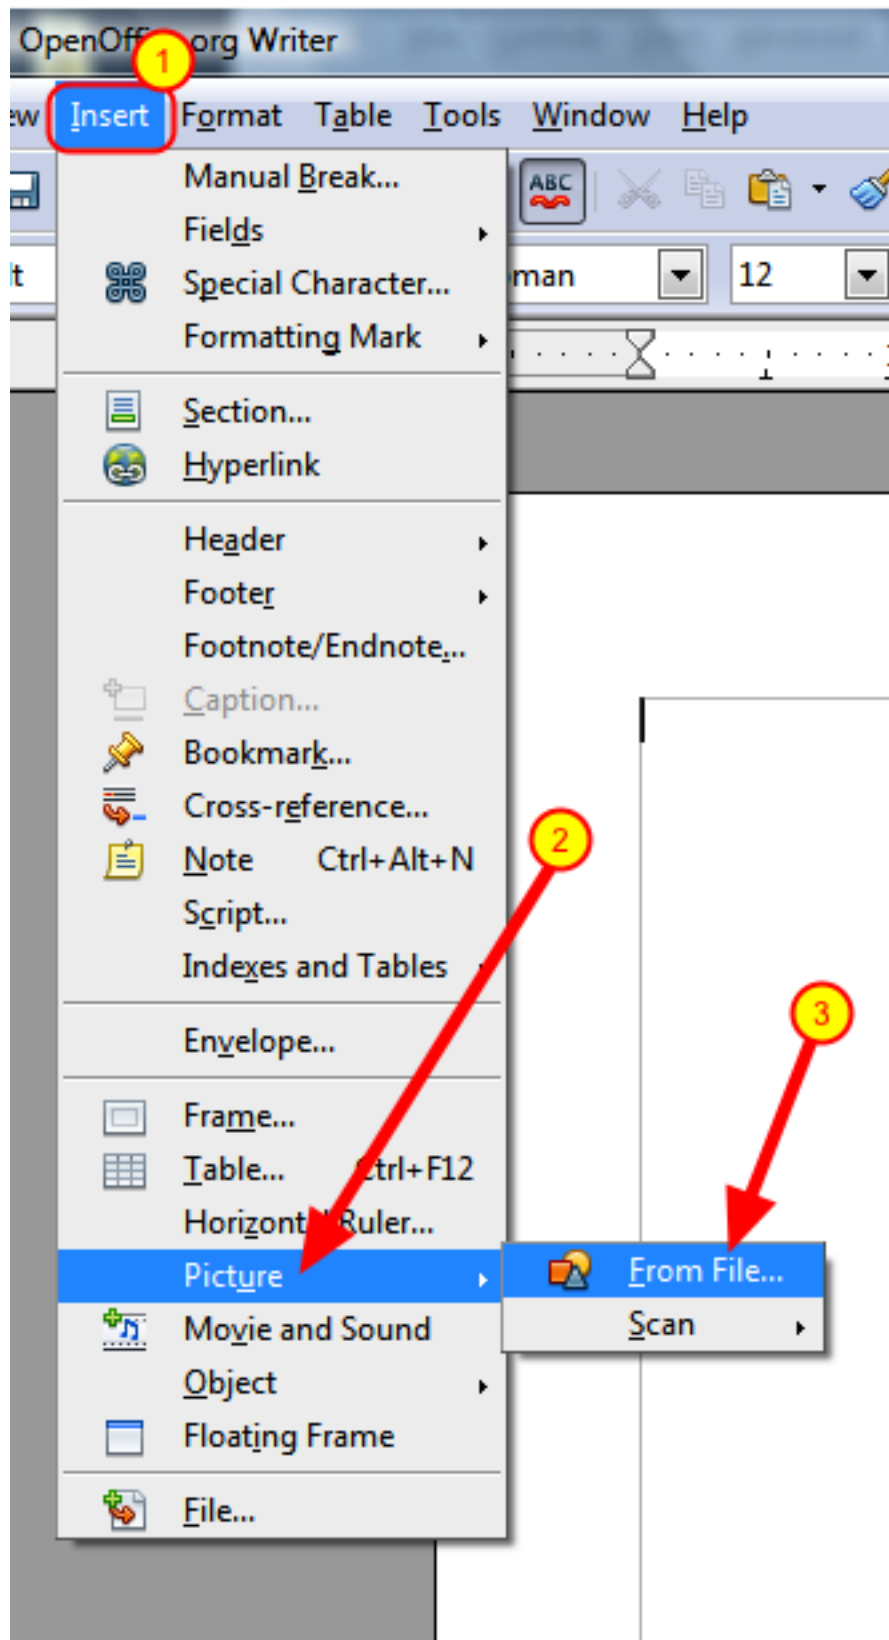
OpenOff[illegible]org Writer

1

ew Insert Format Table Tools Window Help

ABC

lt

man

12

Manual Break...
Fields
Special Character...
Formatting Mark

Section...
Hyperlink

Header
Footer
Footnote/Endnote...
Caption...
Bookmark...
Cross-reference...
Note Ctrl+Alt+N
Script...
Indexes and Tables

2

Envelope...

3

Frame...
Table... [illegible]trl+F12
Horizont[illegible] Ruler...
Picture
Movie and Sound
Object
Floating Frame

File...

From File...
Scan